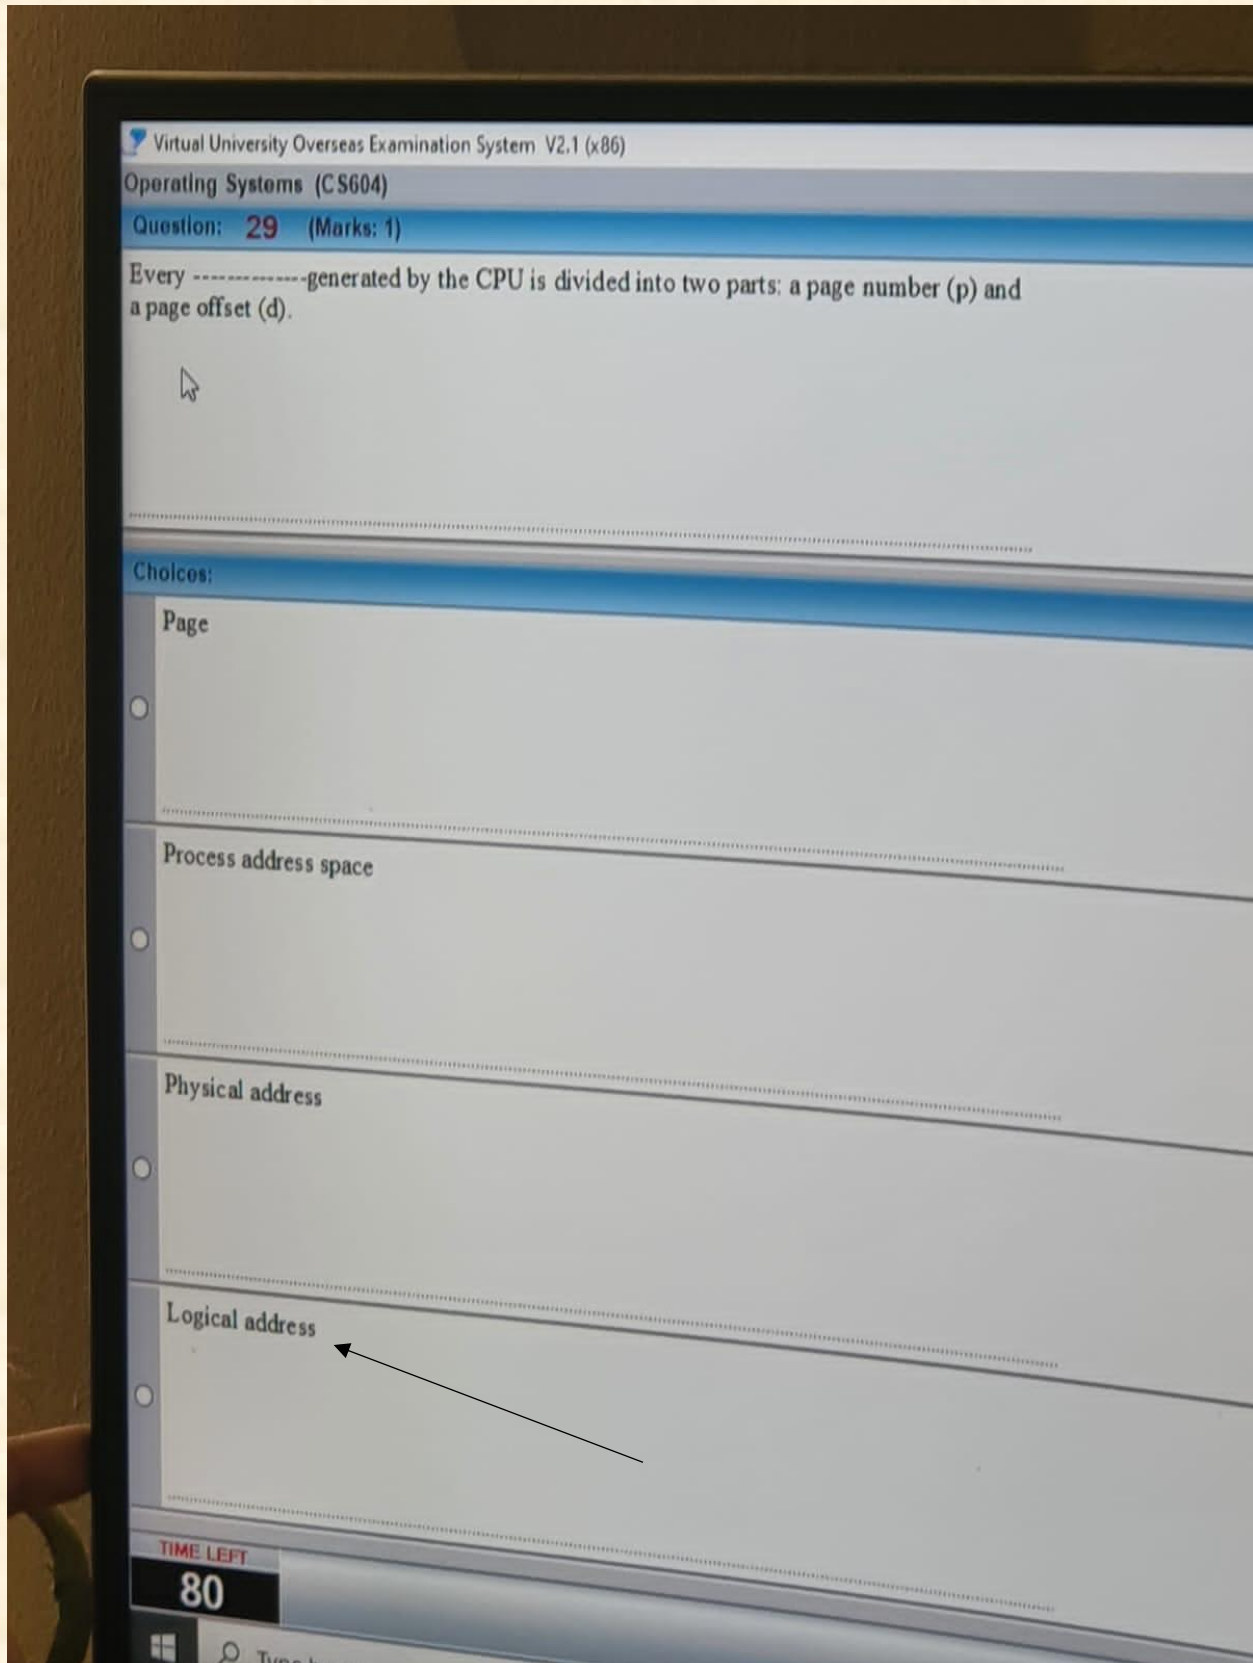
Virtual University Overseas Examination System V2.1 (x86)

Operating Systems (CS604)

Question: 29 (Marks: 1)

Every -------------generated by the CPU is divided into two parts: a page number (p) and a page offset (d).

Choices:

Page

Process address space

Physical address

Logical address

TIME LEFT

80

Typ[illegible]